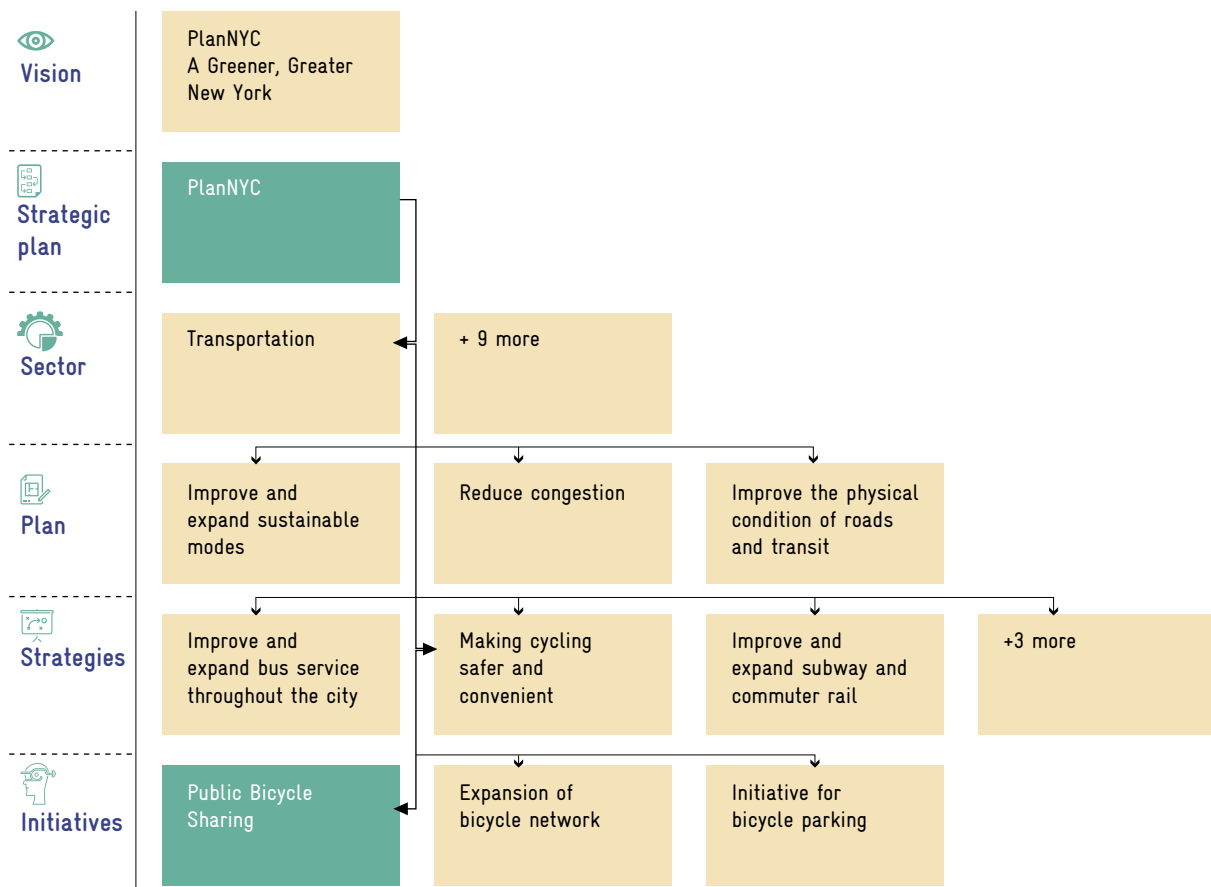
Vision

PlanNYC
A Greener, Greater New York

Strategic plan

PlanNYC

Sector

Transportation

+ 9 more

Plan

Improve and expand sustainable modes

Reduce congestion

Improve the physical condition of roads and transit

Strategies

Improve and expand bus service throughout the city

Making cycling safer and convenient

Improve and expand subway and commuter rail

+3 more

Initiatives

Public Bicycle Sharing

Expansion of bicycle network

Initiative for bicycle parking